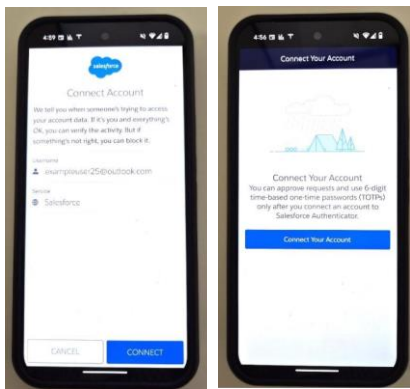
4:59

salesforce

Connect Account

We tell you when someone's trying to access your account data. If it's you and everything's OK, you can verify the activity. But if something's not right, you can block it.

Username

exampleuser125@outlook.com

Service

Salesforce

CANCEL

CONNECT

4:56

Connect Your Account

Connect Your Account

You can approve requests and use 6-digit time-based one-time passwords (TOTPs) only after you connect an account to Salesforce Authenticator.

Connect Your Account